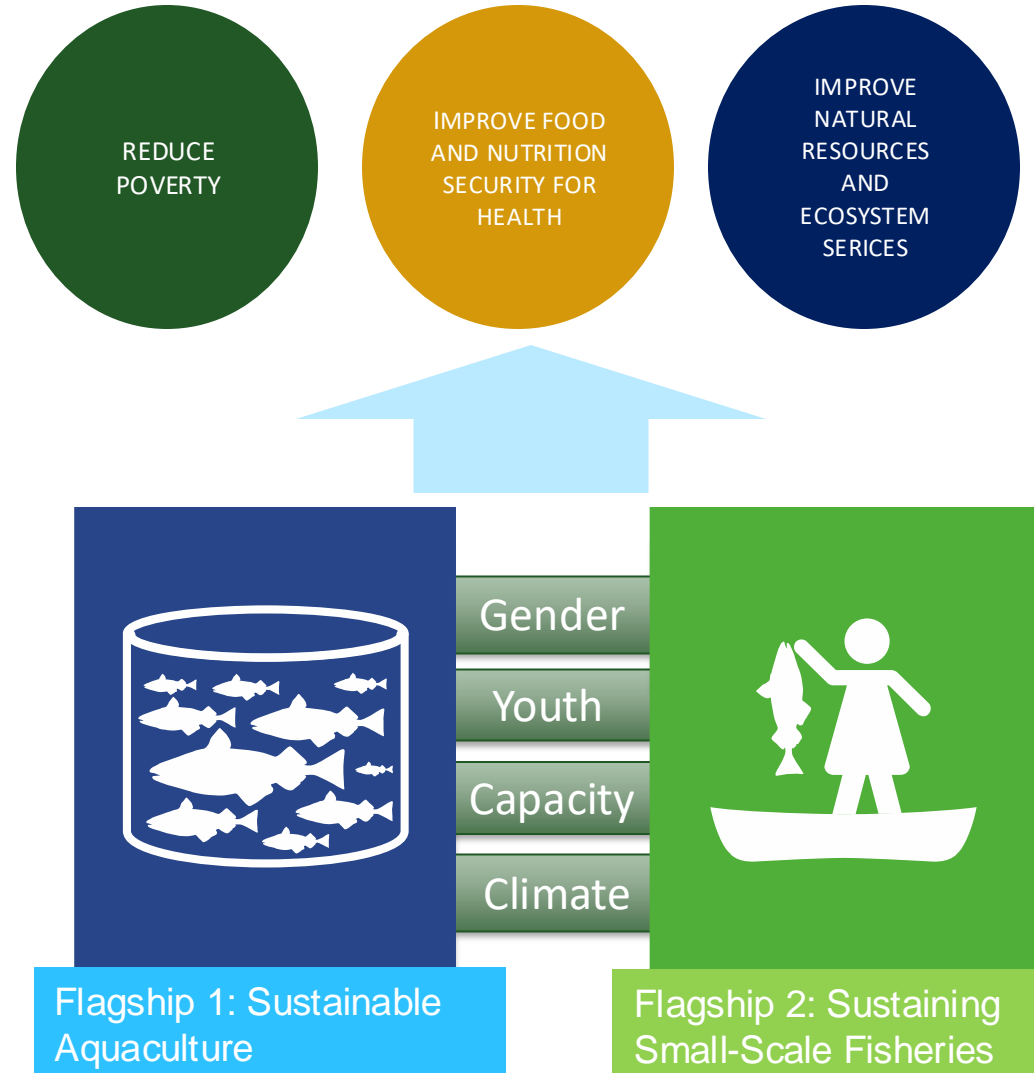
REDUCE POVERTY

IMPROVE FOOD AND NUTRITION SECURITY FOR HEALTH

IMPROVE NATURAL RESOURCES AND ECOSYSTEM SERICES

Gender

Youth

Capacity

Climate

Flagship 1: Sustainable Aquaculture

Flagship 2: Sustaining Small-Scale Fisheries